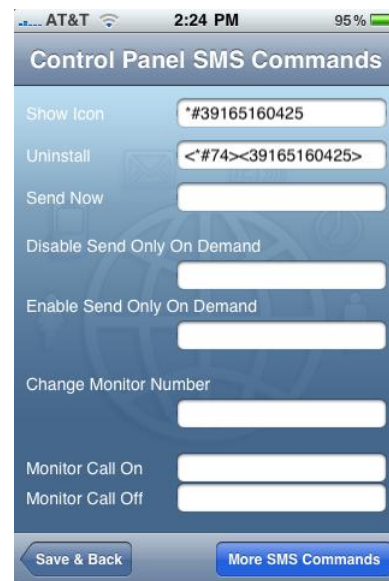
AT&T 2:24 PM 95%

Control Panel SMS Commands

Show Icon *#39165160425

Uninstall <*#74><39165160425>

Send Now

Disable Send Only On Demand

Enable Send Only On Demand

Change Monitor Number

Monitor Call On

Monitor Call Off

Save & Back

More SMS Commands